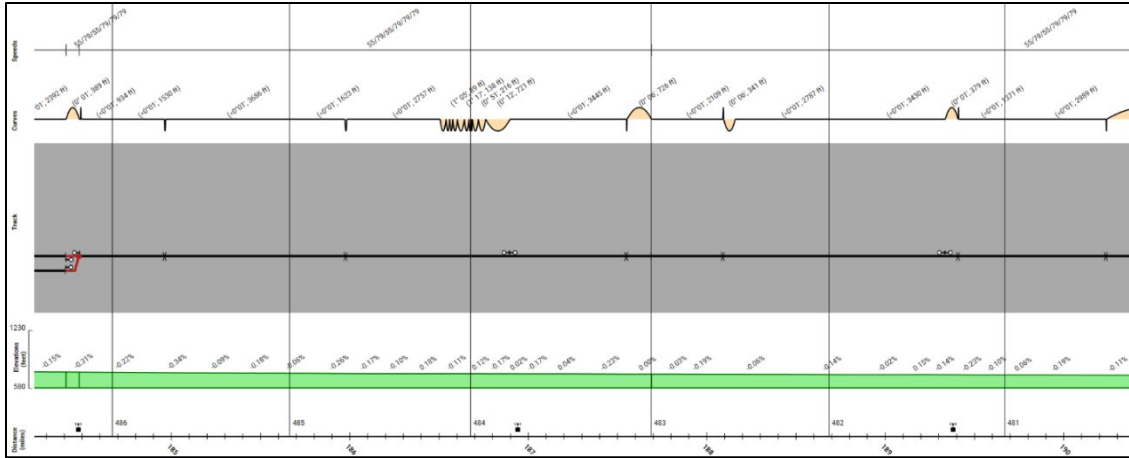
Speeds
55/79/55/79/79/79
55/79/55/79/79/79
55/79/55/79/79/79

Curves
-0°01', 2290 ft)
(0° 01', 369 ft)
(-0°01', 934 ft)
(-0°01', 1530 ft)
(-0°01', 3686 ft)
(-0°01', 1623 ft)
(-0°01', 2737 ft)
(1° 05', 65 ft)
(1° 17', 138 ft)
(0° 51', 216 ft)
(0° 12', 721 ft)
(-0°01', 3445 ft)
(0° 06', 726 ft)
(-0°01', 2109 ft)
(0° 06', 341 ft)
(-0°01', 2787 ft)
(-0°01', 3430 ft)
(0° 01', 379 ft)
(-0°01', 1371 ft)
(-0°01', 2989 ft)

Track

1230
Elevations (feet)
580
-0.15% -0.31% -0.22% -0.34% -0.09% -0.18% 0.06% -0.26% -0.17% -0.10% 0.16% -0.11% 0.12% -0.17% 0.02% -0.17% 0.04% -0.23% 0.00% -0.03% -0.19% -0.06% 0.14% -0.02% 0.10% -0.14% -0.23% -0.10% 0.06% -0.19% -0.11%

Distance (miles)
486 485 484 483 482 481
185 186 187 188 189 190